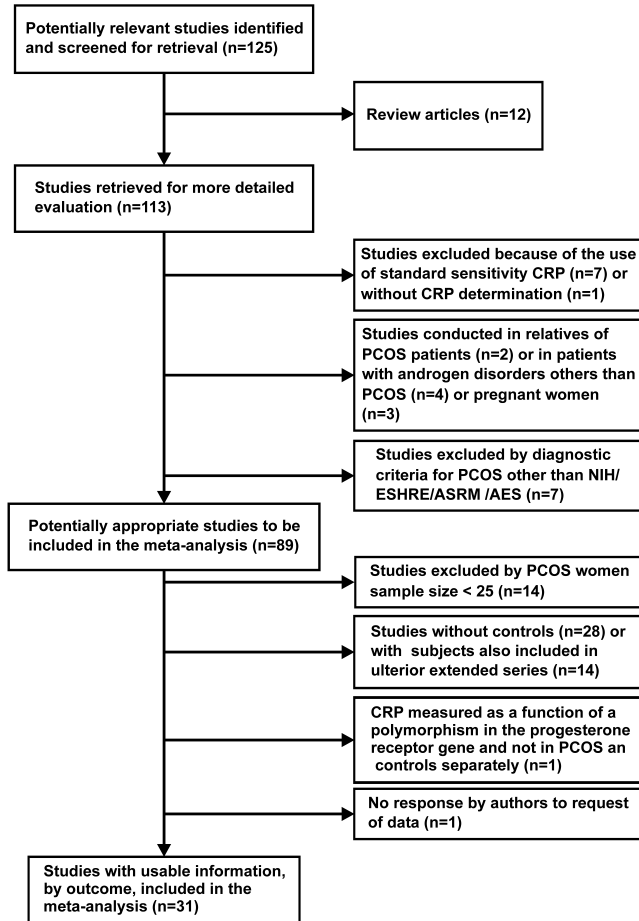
Potentially relevant studies identified and screened for retrieval (n=125)

Review articles (n=12)

Studies retrieved for more detailed evaluation (n=113)

Studies excluded because of the use of standard sensitivity CRP (n=7) or without CRP determination (n=1)

Studies conducted in relatives of PCOS patients (n=2) or in patients with androgen disorders others than PCOS (n=4) or pregnant women (n=3)

Studies excluded by diagnostic criteria for PCOS other than NIH/ ESHRE/ASRM /AES (n=7)

Potentially appropriate studies to be included in the meta-analysis (n=89)

Studies excluded by PCOS women sample size < 25 (n=14)

Studies without controls (n=28) or with subjects also included in ulterior extended series (n=14)

CRP measured as a function of a polymorphism in the progesterone receptor gene and not in PCOS an controls separately (n=1)

No response by authors to request of data (n=1)

Studies with usable information, by outcome, included in the meta-analysis (n=31)